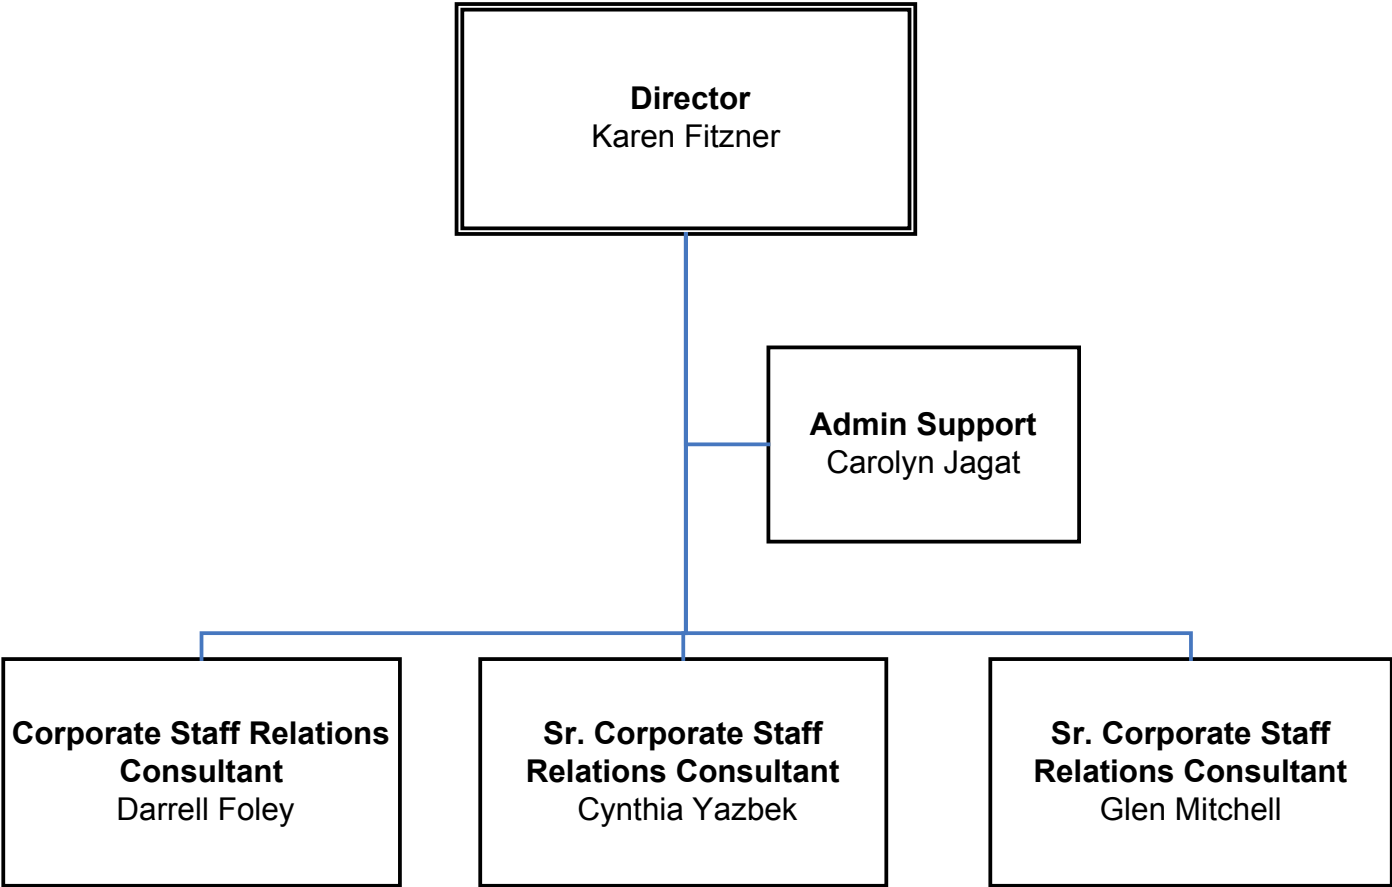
**Director**
Karen Fitzner

**Admin Support**
Carolyn Jagat

**Corporate Staff Relations Consultant**
Darrell Foley

**Sr. Corporate Staff Relations Consultant**
Cynthia Yazbek

**Sr. Corporate Staff Relations Consultant**
Glen Mitchell